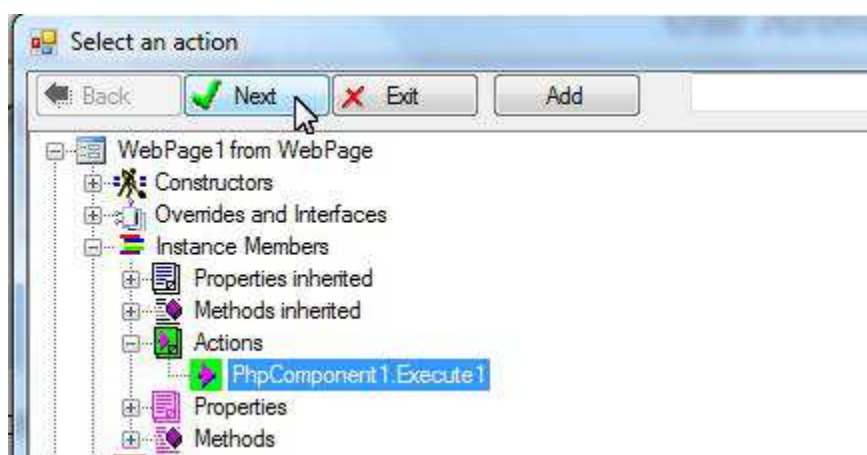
Select an action

Back
Next
Exit
Add

WebPage1 from WebPage
Constructors
Overrides and Interfaces
Instance Members
Properties inherited
Methods inherited
Actions
PhpComponent1.Execute1
Properties
Methods